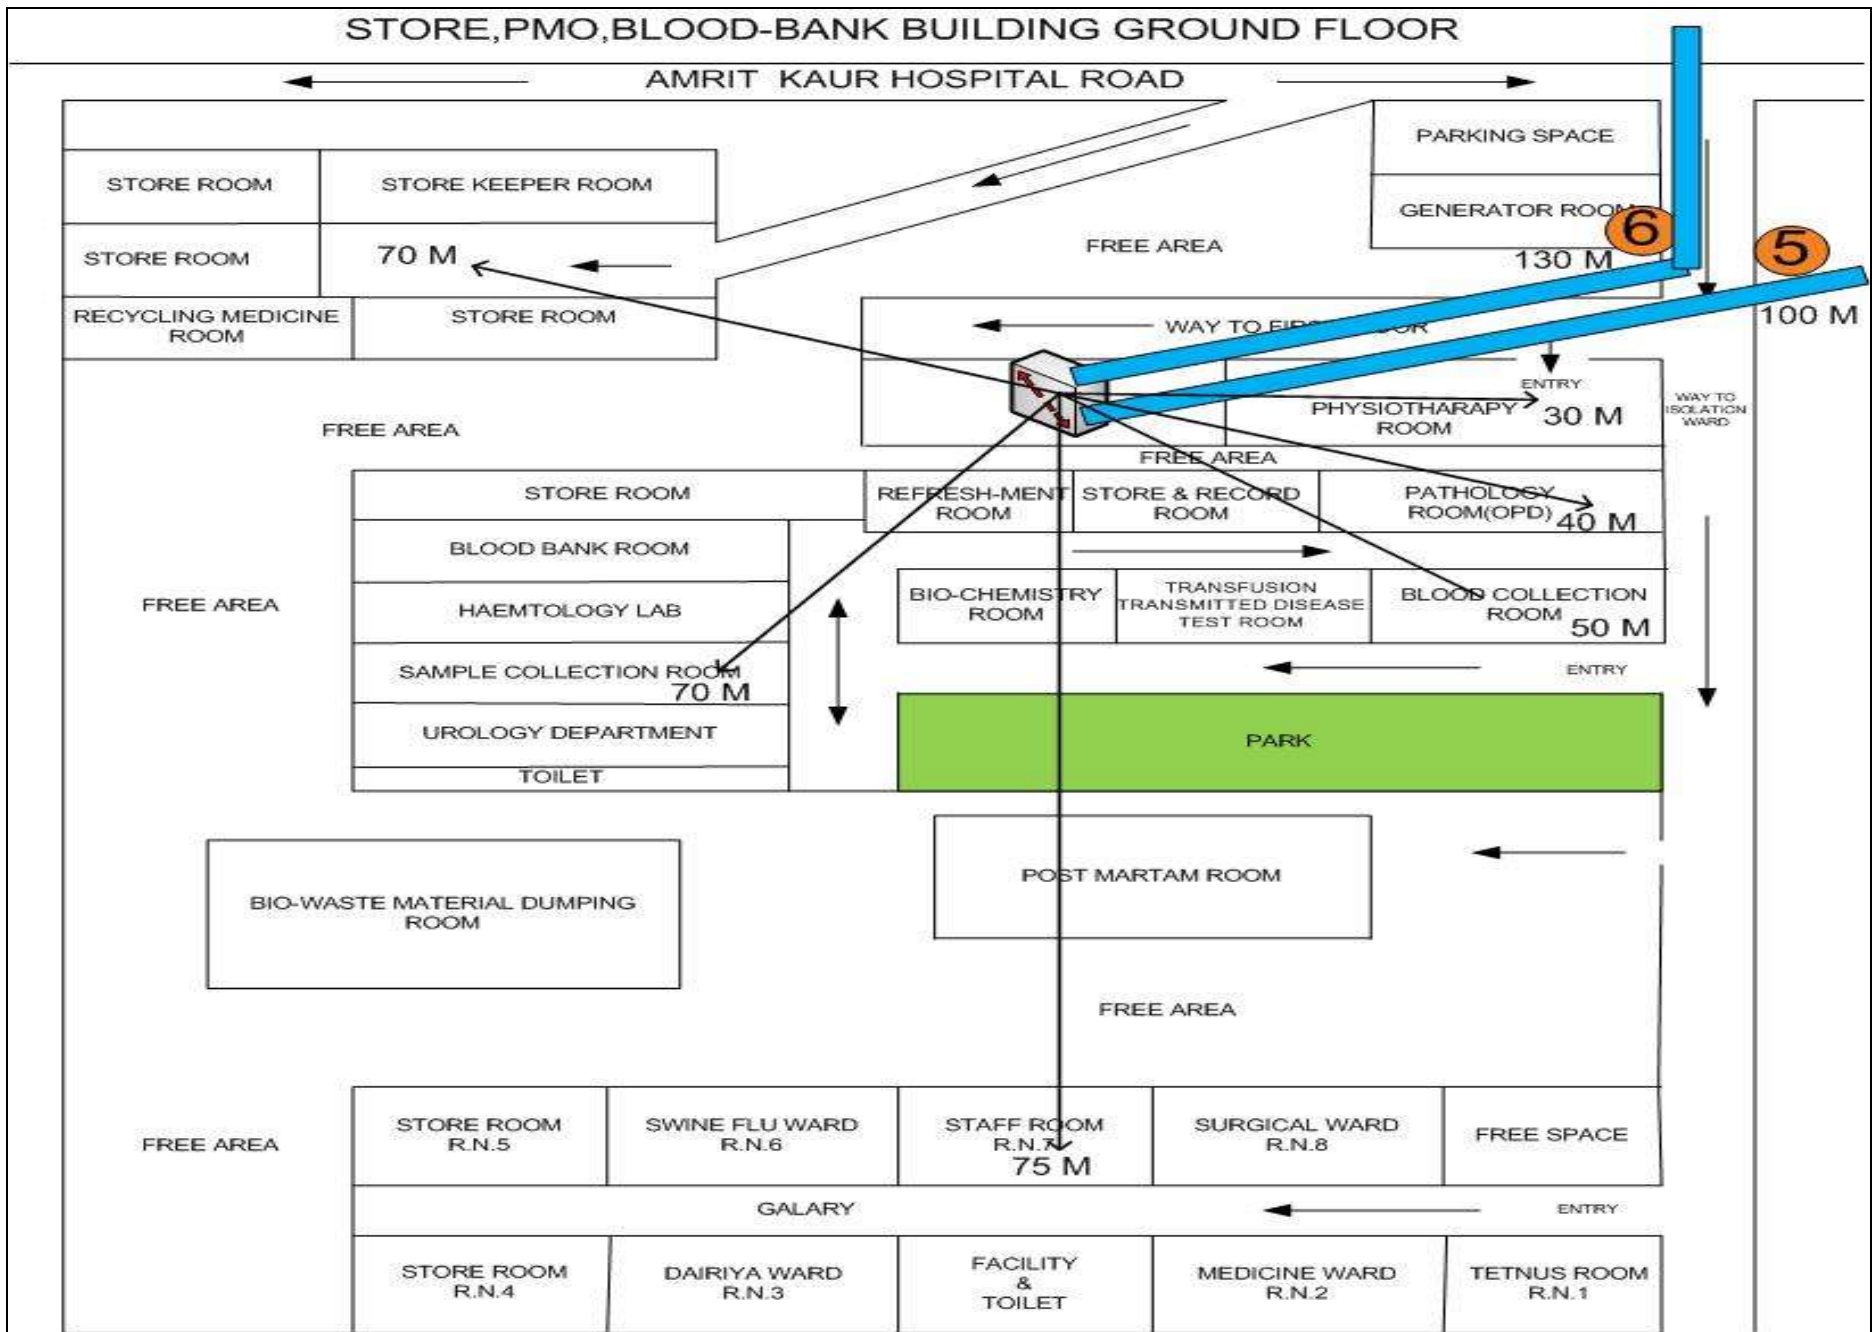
STORE,PMO,BLOOD-BANK BUILDING GROUND FLOOR

AMRIT KAUR HOSPITAL ROAD

PARKING SPACE

GENERATOR ROOM

6

5

130 M

100 M

FREE AREA

STORE ROOM

STORE KEEPER ROOM

STORE ROOM

70 M

RECYCLING MEDICINE ROOM

STORE ROOM

WAY TO FIRST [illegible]OR

ENTRY

WAY TO ISOLATION WARD

PHYSIOTHARAPY ROOM

30 M

FREE AREA

FREE AREA

STORE ROOM

REFRESH-MENT ROOM

STORE & RECORD ROOM

PATHOLOGY ROOM(OPD)

40 M

BLOOD BANK ROOM

FREE AREA

HAEMTOLOGY LAB

BIO-CHEMISTRY ROOM

TRANSFUSION TRANSMITTED DISEASE TEST ROOM

BLOOD COLLECTION ROOM

50 M

SAMPLE COLLECTION ROOM

70 M

ENTRY

UROLOGY DEPARTMENT

PARK

TOILET

BIO-WASTE MATERIAL DUMPING ROOM

POST MARTAM ROOM

FREE AREA

FREE AREA

STORE ROOM R.N.5

SWINE FLU WARD R.N.6

STAFF ROOM R.N.7

75 M

SURGICAL WARD R.N.8

FREE SPACE

GALARY

ENTRY

STORE ROOM R.N.4

DAIRIYA WARD R.N.3

FACILITY & TOILET

MEDICINE WARD R.N.2

TETNUS ROOM R.N.1